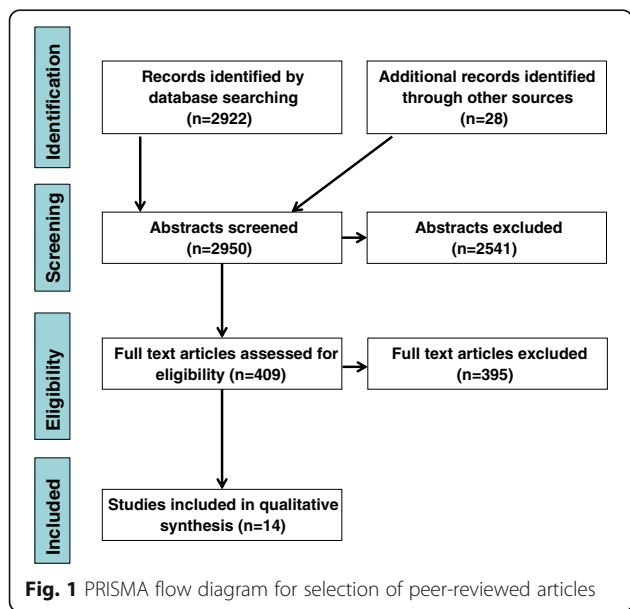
Identification

Records identified by database searching (n=2922)

Additional records identified through other sources (n=28)

Screening

Abstracts screened (n=2950)

Abstracts excluded (n=2541)

Eligibility

Full text articles assessed for eligibility (n=409)

Full text articles excluded (n=395)

Included

Studies included in qualitative synthesis (n=14)

**Fig. 1** PRISMA flow diagram for selection of peer-reviewed articles